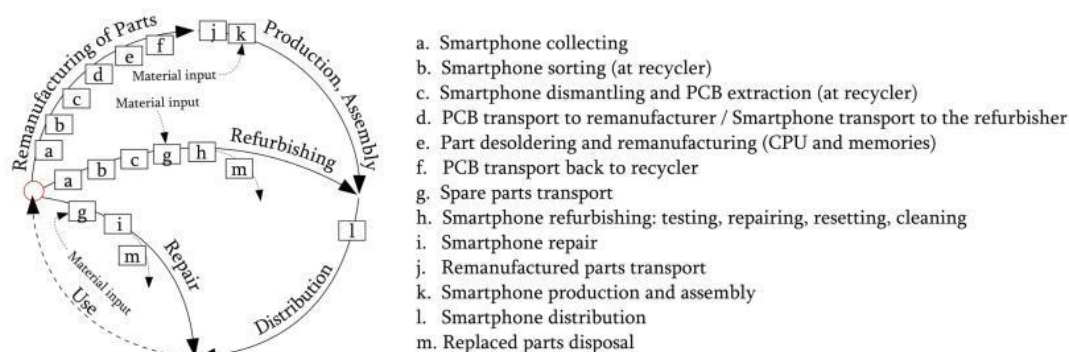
Remanufacturing of Parts
a
b
c
d
e
f
j
k
Material input
Production, Assembly
Material input
a
b
c
g
h
Refurbishing
m
l
g
i
m
Repair
Material input
Use
Distribution

a. Smartphone collecting
b. Smartphone sorting (at recycler)
c. Smartphone dismantling and PCB extraction (at recycler)
d. PCB transport to remanufacturer / Smartphone transport to the refurbisher
e. Part desoldering and remanufacturing (CPU and memories)
f. PCB transport back to recycler
g. Spare parts transport
h. Smartphone refurbishing: testing, repairing, resetting, cleaning
i. Smartphone repair
j. Remanufactured parts transport
k. Smartphone production and assembly
l. Smartphone distribution
m. Replaced parts disposal